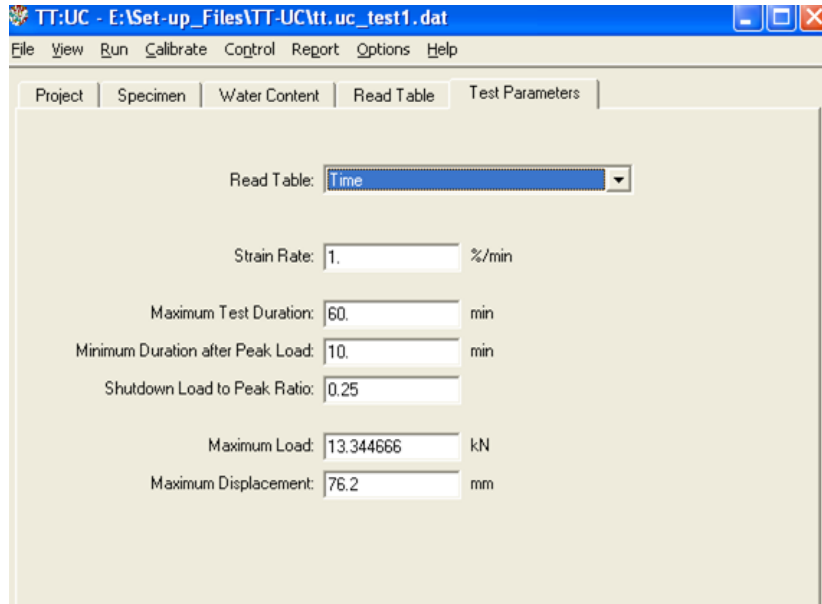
TT:UC - E:\Set-up_Files\TT-UC\tt.uc_test1.dat

File View Run Calibrate Control Report Options Help

Project | Specimen | Water Content | Read Table | Test Parameters

Read Table: Time

Strain Rate: 1. %/min

Maximum Test Duration: 60. min

Minimum Duration after Peak Load: 10. min

Shutdown Load to Peak Ratio: 0.25

Maximum Load: 13.344666 kN

Maximum Displacement: 76.2 mm